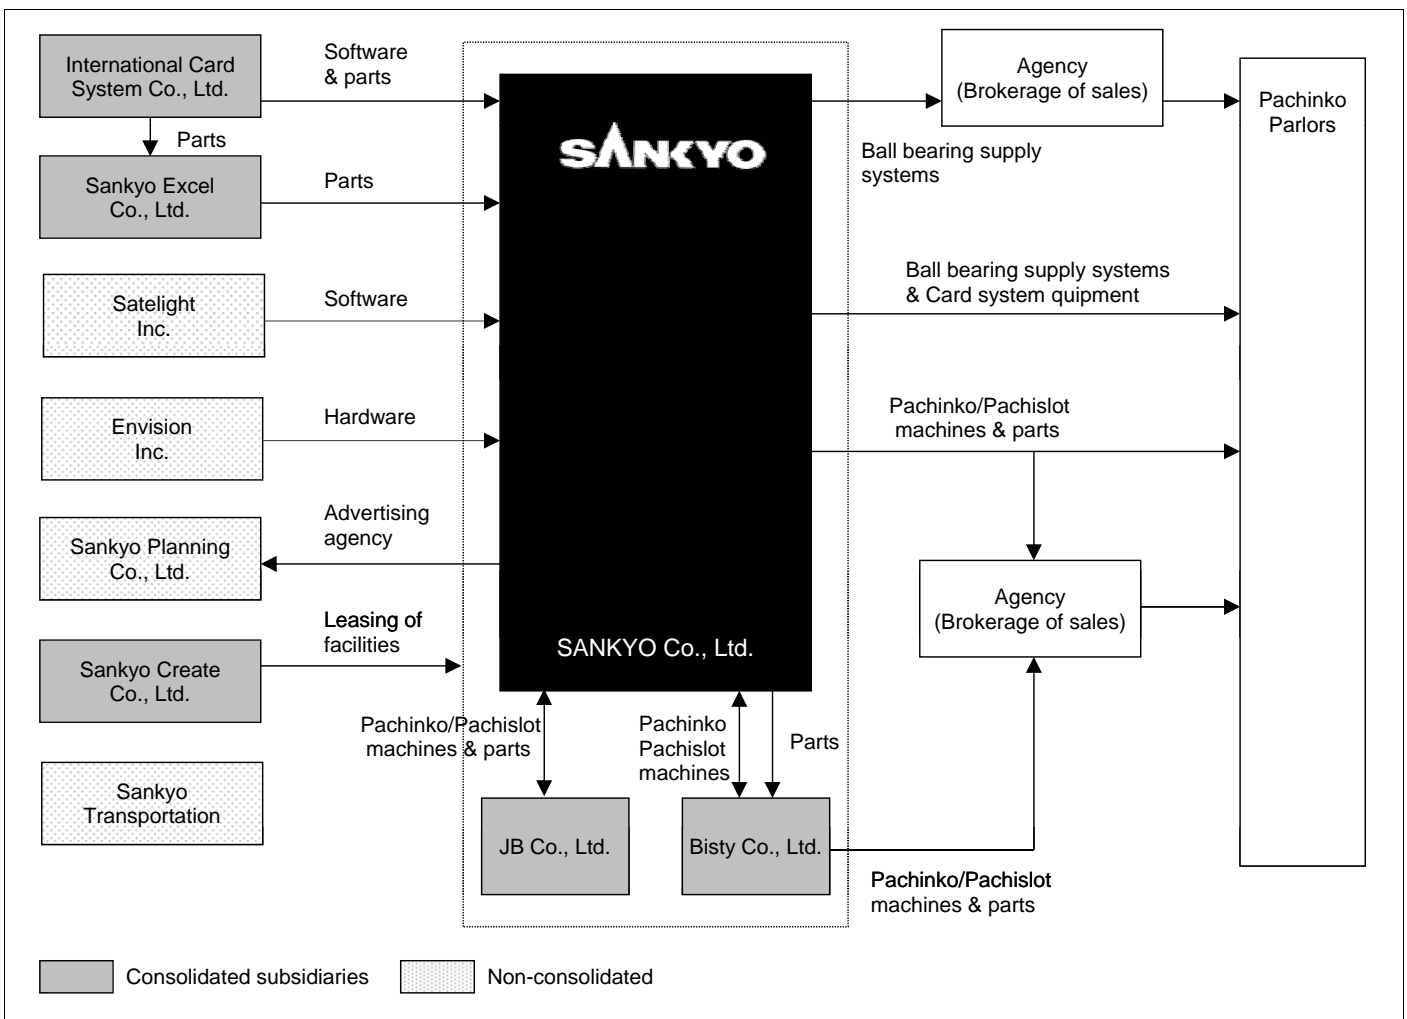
International Card System Co., Ltd.

Software & parts

Parts

Sankyo Excel Co., Ltd.

Parts

Satelight Inc.

Software

Envision Inc.

Hardware

Sankyo Planning Co., Ltd.

Advertising agency

Sankyo Create Co., Ltd.

Leasing of facilities

Sankyo Transportation

SANKYO

SANKYO Co., Ltd.

Pachinko/Pachislot machines & parts

Pachinko Pachislot machines

Parts

JB Co., Ltd.

Bisty Co., Ltd.

Agency (Brokerage of sales)

Ball bearing supply systems

Ball bearing supply systems & Card system quipment

Pachinko/Pachislot machines & parts

Agency (Brokerage of sales)

Pachinko/Pachislot machines & parts

Pachinko Parlors

Consolidated subsidiaries

Non-consolidated